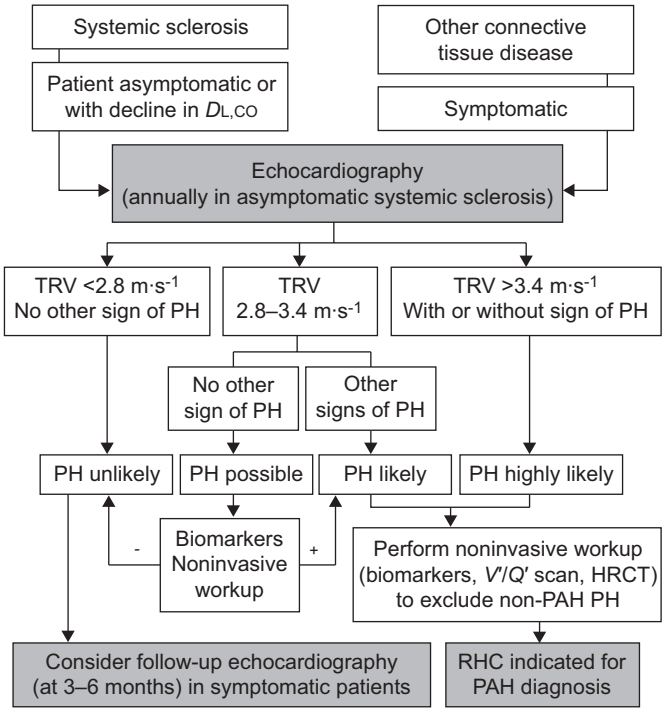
Systemic sclerosis

Patient asymptomatic or with decline in $D_{L,CO}$

Other connective tissue disease

Symptomatic

Echocardiography (annually in asymptomatic systemic sclerosis)

TRV <2.8 m·s$^{-1}$ No other sign of PH

TRV 2.8–3.4 m·s$^{-1}$

TRV >3.4 m·s$^{-1}$ With or without sign of PH

No other sign of PH

Other signs of PH

PH unlikely

PH possible

PH likely

PH highly likely

Biomarkers Noninvasive workup

-

+

Perform noninvasive workup (biomarkers, $V'/Q'$ scan, HRCT) to exclude non-PAH PH

Consider follow-up echocardiography (at 3–6 months) in symptomatic patients

RHC indicated for PAH diagnosis